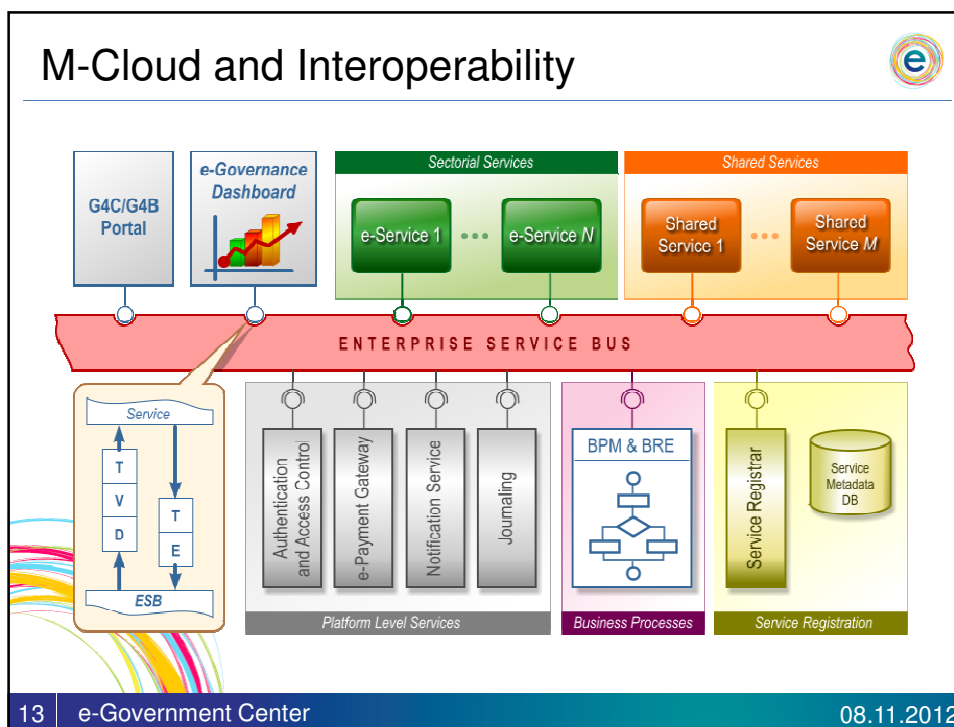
M-Cloud and Interoperability

G4C/G4B Portal

e-Governance Dashboard

Sectorial Services

e-Service 1 ••• e-Service N

Shared Services

Shared Service 1 ••• Shared Service M

ENTERPRISE SERVICE BUS

Service

T
V
D

T
E

ESB

Authentication and Access Control

e-Payment Gateway

Notification Service

Journaling

Platform Level Services

BPM & BRE

Business Processes

Service Registrar

Service Metadata DB

Service Registration

13 e-Government Center 08.11.2012